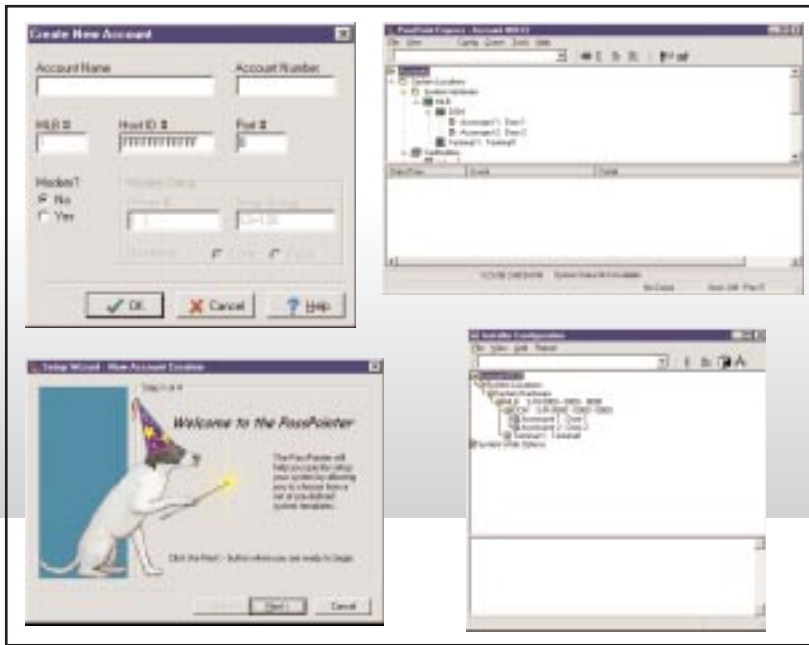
Create New Account

Account Name

Account Number

HLR #

Host ID #

Port #

FFFFFFFFFFFF

0

Modem?

No

Yes

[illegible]

OK

Cancel

Help

PassPoint Explorer - Account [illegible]

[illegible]

Setup Wizard - New Account Creation

Step 1 of 4

Welcome to the PassPointer

The PassPointer will help you quickly setup your system by allowing you to choose from a set of predefined system templates.

Click the Next > button when you are ready to begin.

Next >

Cancel

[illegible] Configuration

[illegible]